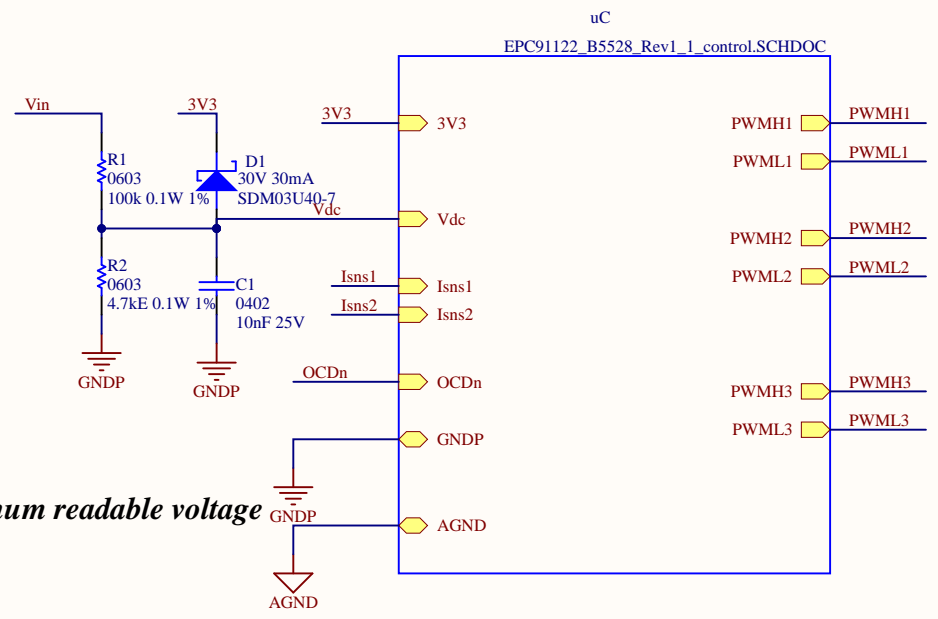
uC
EPC91122_B5528_Rev1_1_control.SCHDOC

Vin
3V3
R1
0603
100k 0.1W 1%
D1
30V 30mA
SDM03U40-7
Vdc
R2
0603
4.7kE 0.1W 1%
C1
0402
10nF 25V
GNDP
GNDP
3V3
Isns1
Isns2
OCDn
GNDP
AGND

3V3
Vdc
Isns1
Isns2
OCDn
GNDP
AGND

PWMH1
PWML1
PWMH2
PWML2
PWMH3
PWML3

PWMH1
PWML1
PWMH2
PWML2
PWMH3
PWML3

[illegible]um readable voltage